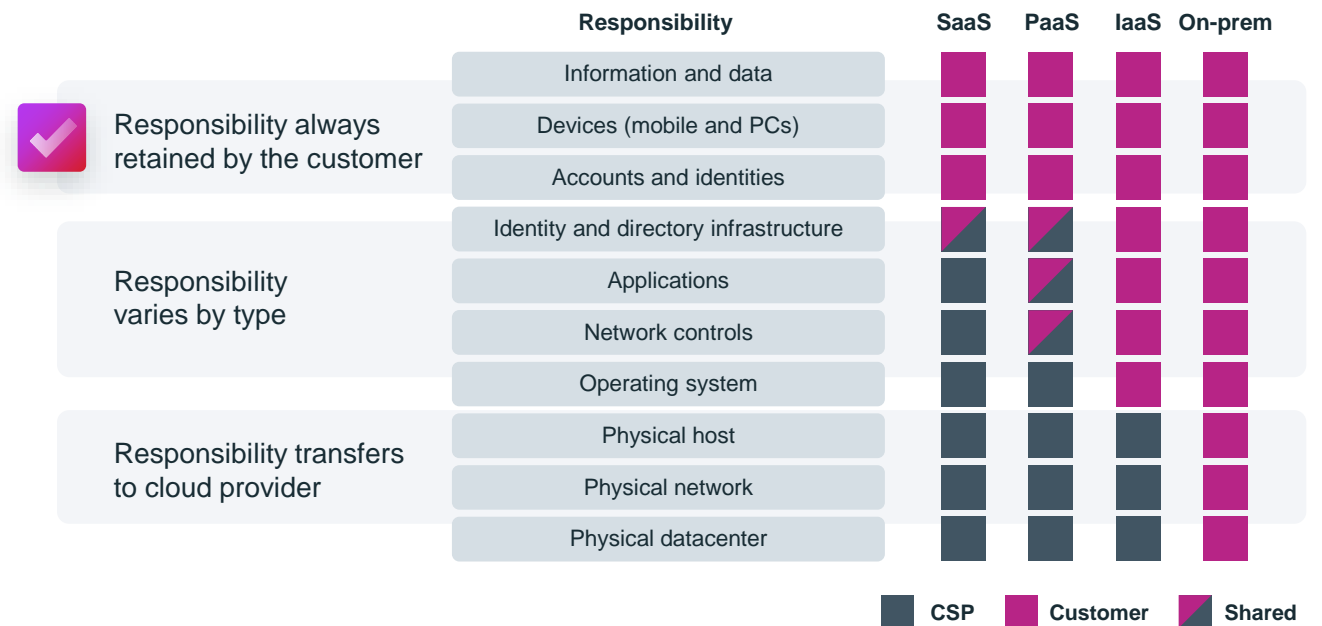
Responsibility

SaaS PaaS IaaS On-prem

Responsibility always retained by the customer

Responsibility varies by type

Responsibility transfers to cloud provider

| Responsibility |
|---|
| Information and data |
| Devices (mobile and PCs) |
| Accounts and identities |
| Identity and directory infrastructure |
| Applications |
| Network controls |
| Operating system |
| Physical host |
| Physical network |
| Physical datacenter |

CSP Customer Shared